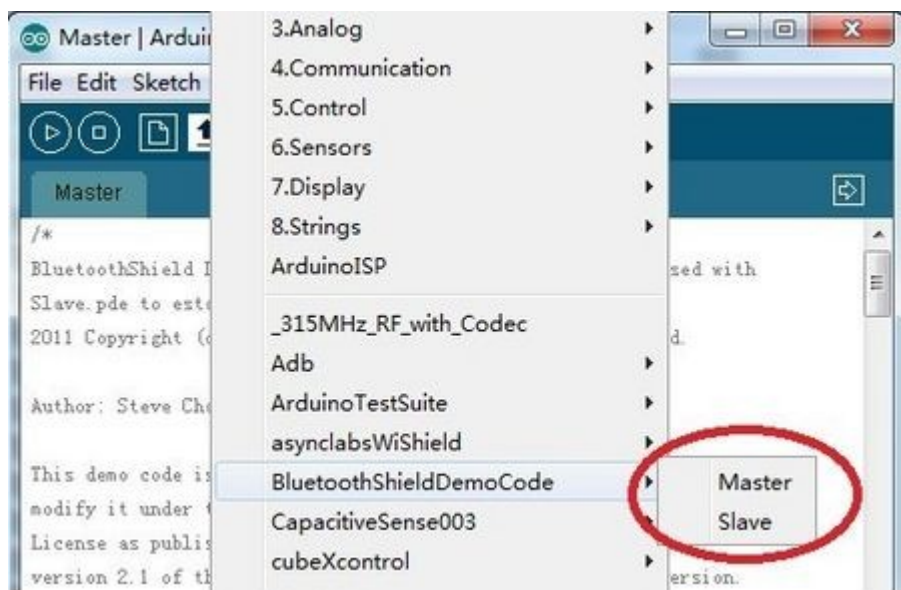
Master | Ardui

File Edit Sketch

Master

/*

BluetoothShield I

Slave.pde to est

2011 Copyright (c

Author: Steve Ch

This demo code is

modify it under t

License as publis

version 2.1 of th

sed with

d.

ersion.

3.Analog
4.Communication
5.Control
6.Sensors
7.Display
8.Strings
ArduinoISP
_315MHz_RF_with_Codec
Adb
ArduinoTestSuite
asynclabsWiShield
BluetoothShieldDemoCode
CapacitiveSense003
cubeXcontrol

Master
Slave